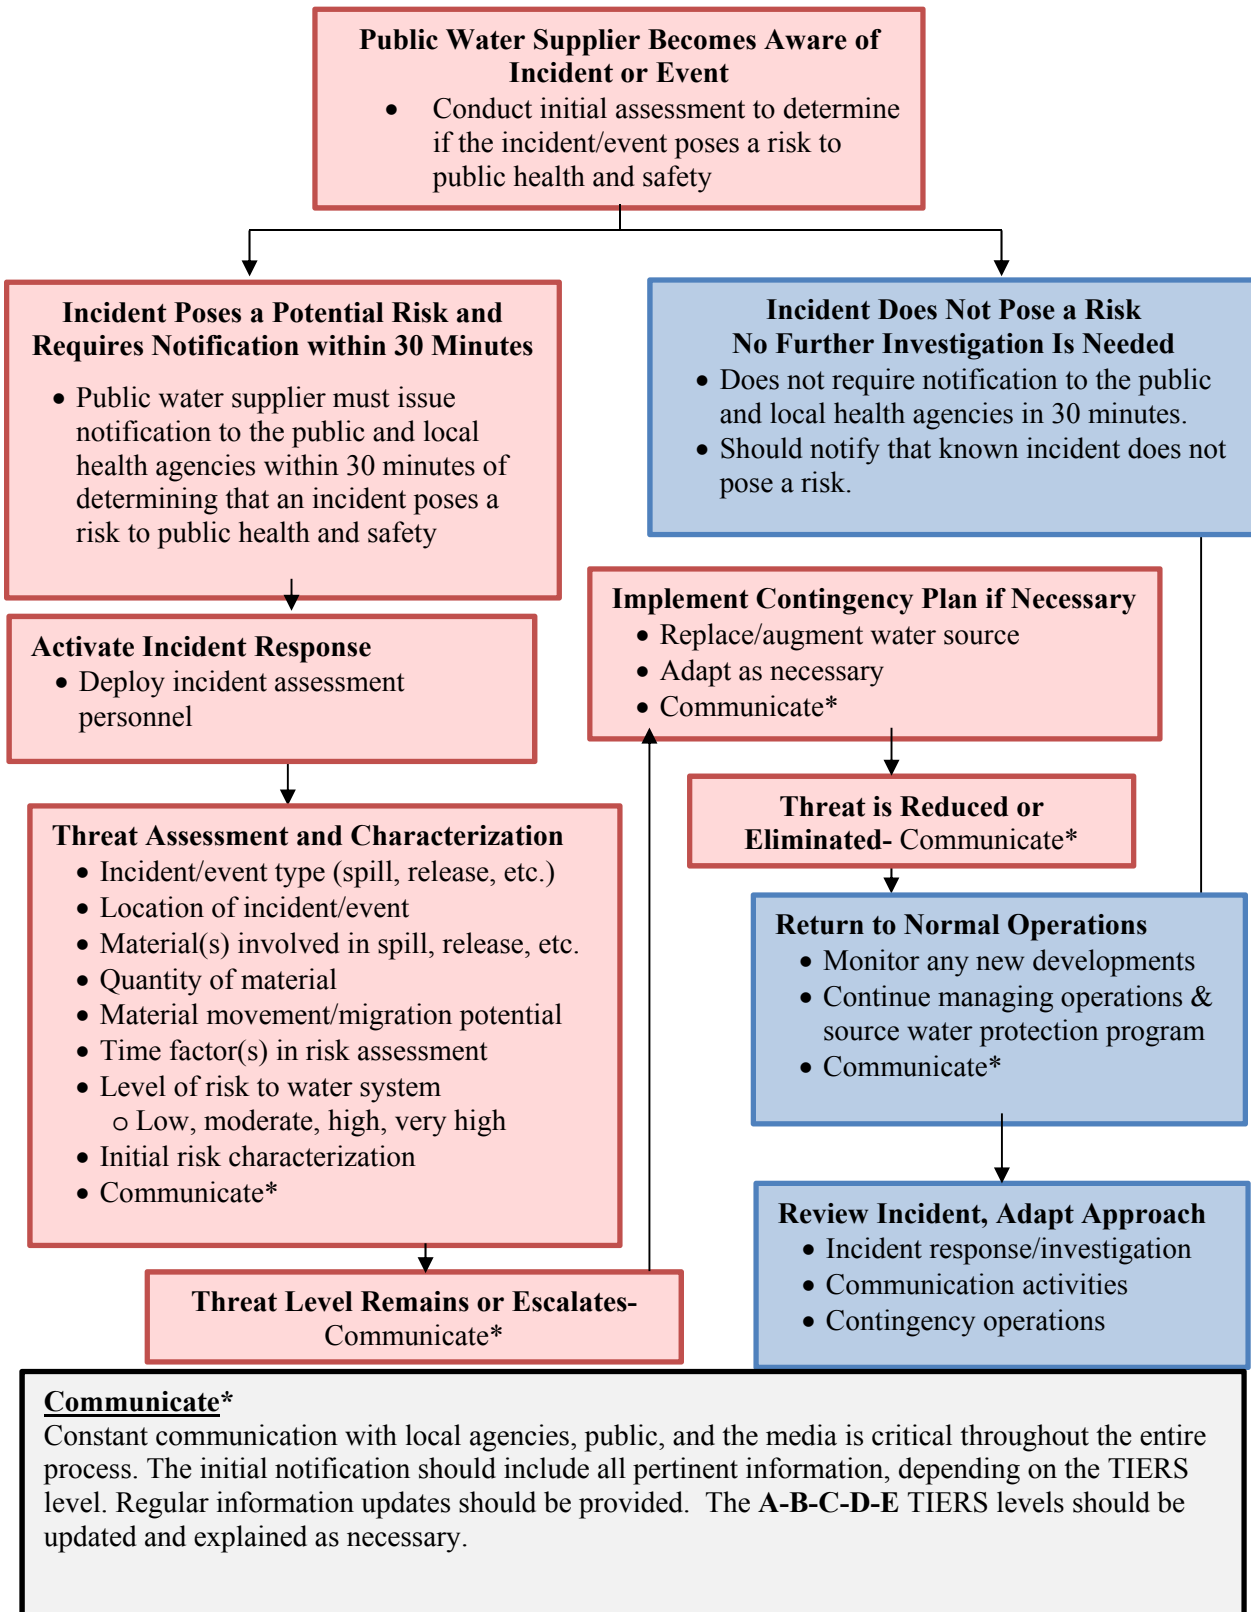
Public Water Supplier Becomes Aware of Incident or Event
- Conduct initial assessment to determine if the incident/event poses a risk to public health and safety

Incident Poses a Potential Risk and Requires Notification within 30 Minutes
- Public water supplier must issue notification to the public and local health agencies within 30 minutes of determining that an incident poses a risk to public health and safety

Incident Does Not Pose a Risk
No Further Investigation Is Needed
- Does not require notification to the public and local health agencies in 30 minutes.
- Should notify that known incident does not pose a risk.

Activate Incident Response
- Deploy incident assessment personnel

Implement Contingency Plan if Necessary
- Replace/augment water source
- Adapt as necessary
- Communicate*

Threat is Reduced or Eliminated- Communicate*

Threat Assessment and Characterization
- Incident/event type (spill, release, etc.)
- Location of incident/event
- Material(s) involved in spill, release, etc.
- Quantity of material
- Material movement/migration potential
- Time factor(s) in risk assessment
- Level of risk to water system
  - Low, moderate, high, very high
- Initial risk characterization
- Communicate*

Return to Normal Operations
- Monitor any new developments
- Continue managing operations & source water protection program
- Communicate*

Review Incident, Adapt Approach
- Incident response/investigation
- Communication activities
- Contingency operations

Threat Level Remains or Escalates- Communicate*

Communicate*
Constant communication with local agencies, public, and the media is critical throughout the entire process. The initial notification should include all pertinent information, depending on the TIERS level. Regular information updates should be provided. The A-B-C-D-E TIERS levels should be updated and explained as necessary.